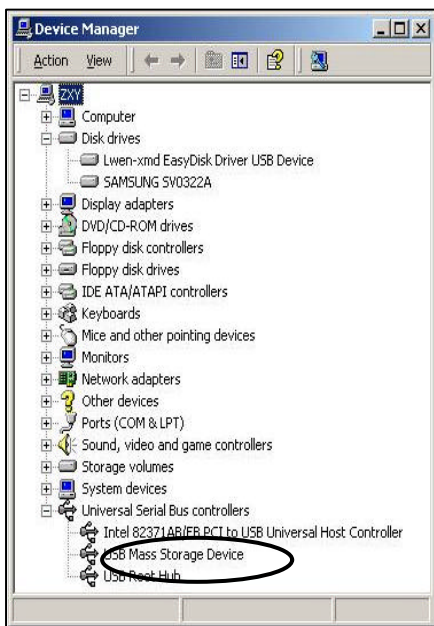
Device Manager
Action View
ZXY
Computer
Disk drives
Lwen-xmd EasyDisk Driver USB Device
SAMSUNG SV0322A
Display adapters
DVD/CD-ROM drives
Floppy disk controllers
Floppy disk drives
IDE ATA/ATAPI controllers
Keyboards
Mice and other pointing devices
Monitors
Network adapters
Other devices
Ports (COM & LPT)
Sound, video and game controllers
Storage volumes
System devices
Universal Serial Bus controllers
Intel 82371AB/EB PCI to USB Universal Host Controller
USB Mass Storage Device
USB Root Hub